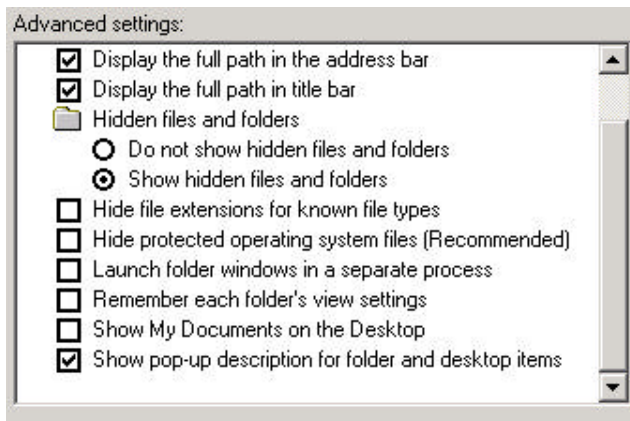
Advanced settings:

Display the full path in the address bar
Display the full path in title bar
Hidden files and folders
Do not show hidden files and folders
Show hidden files and folders
Hide file extensions for known file types
Hide protected operating system files (Recommended)
Launch folder windows in a separate process
Remember each folder's view settings
Show My Documents on the Desktop
Show pop-up description for folder and desktop items